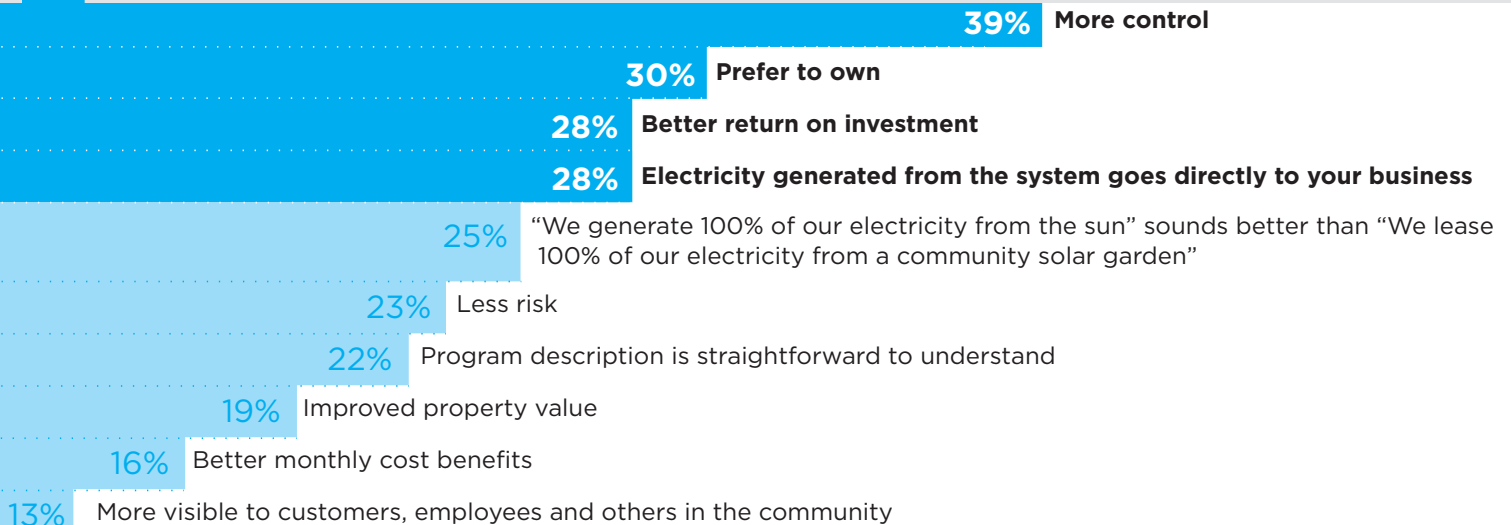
39% More control

30% Prefer to own

28% Better return on investment

28% Electricity generated from the system goes directly to your business

25% “We generate 100% of our electricity from the sun” sounds better than “We lease 100% of our electricity from a community solar garden”

23% Less risk

22% Program description is straightforward to understand

19% Improved property value

16% Better monthly cost benefits

13% More visible to customers, employees and others in the community